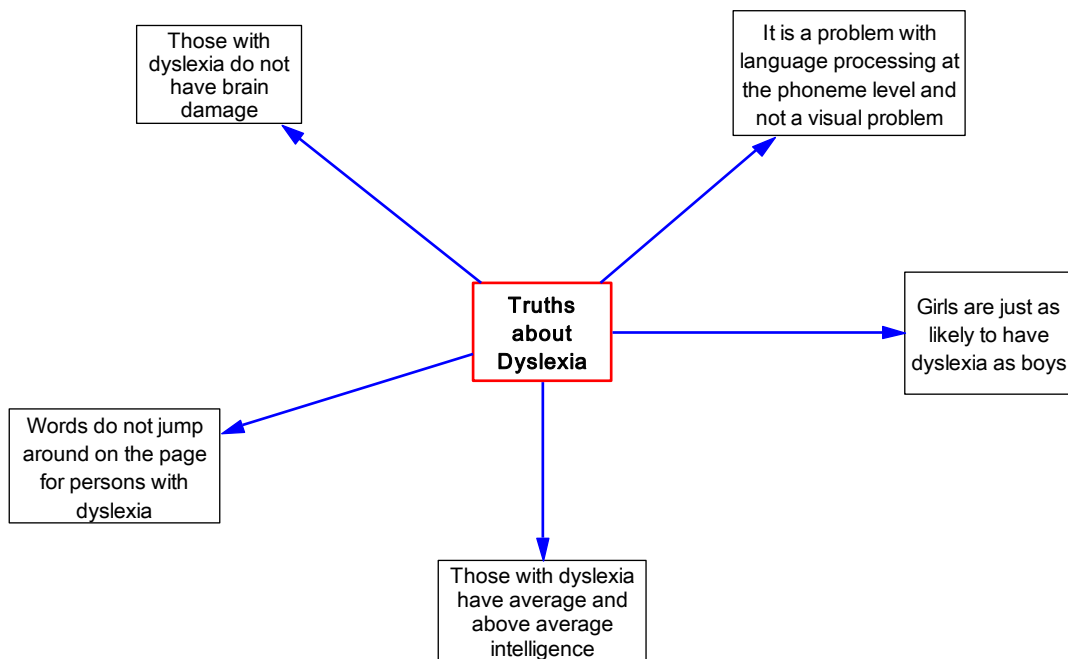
Truths about Dyslexia

Those with dyslexia do not have brain damage

It is a problem with language processing at the phoneme level and not a visual problem

Girls are just as likely to have dyslexia as boys

Words do not jump around on the page for persons with dyslexia

Those with dyslexia have average and above average intelligence